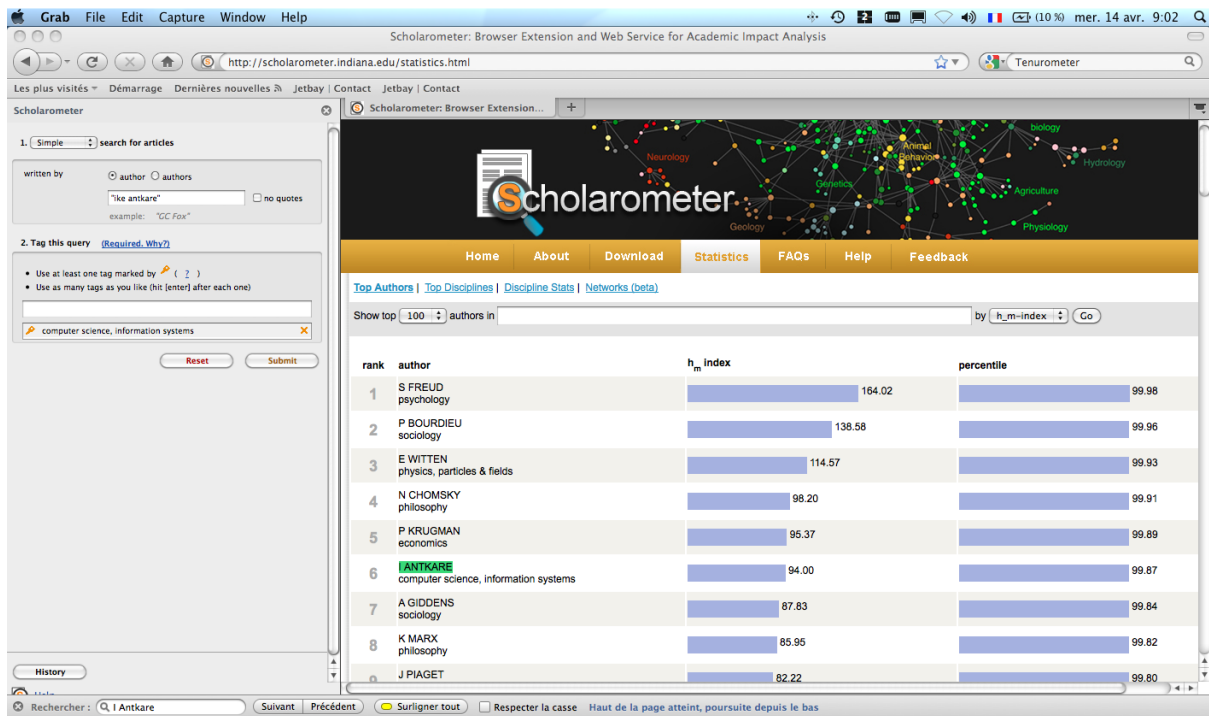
Grab File Edit Capture Window Help (10 %) mer. 14 avr. 9:02

Scholarometer: Browser Extension and Web Service for Academic Impact Analysis

http://scholarometer.indiana.edu/statistics.html

Tenurometer

Les plus visités Démarrage Dernières nouvelles Jetbay | Contact Jetbay | Contact

Scholarometer

1. Simple search for articles

written by author authors

"ike antkare" no quotes

example: "GC Fox"

2. Tag this query (Required. Why?)

• Use at least one tag marked by ( ? )
• Use as many tags as you like (hit [enter] after each one)

computer science, information systems

Reset Submit

History

Scholarometer: Browser Extension...

Neurology Animal Behavior biology Hydrology Genetics Agriculture Geology Physiology

Scholarometer

Home About Download Statistics FAQs Help Feedback

Top Authors | Top Disciplines | Discipline Stats | Networks (beta)

Show top 100 authors in by h_m-index Go

| rank | author | $h_m$ index | percentile |
|---|---|---|---|
| 1 | S FREUD psychology | 164.02 | 99.98 |
| 2 | P BOURDIEU sociology | 138.58 | 99.96 |
| 3 | E WITTEN physics, particles & fields | 114.57 | 99.93 |
| 4 | N CHOMSKY philosophy | 98.20 | 99.91 |
| 5 | P KRUGMAN economics | 95.37 | 99.89 |
| 6 | I ANTKARE computer science, information systems | 94.00 | 99.87 |
| 7 | A GIDDENS sociology | 87.83 | 99.84 |
| 8 | K MARX philosophy | 85.95 | 99.82 |
| 9 | J PIAGET | 82.22 | 99.80 |

Rechercher : I Antkare Suivant Précédent Surligner tout Respecter la casse Haut de la page atteint, poursuite depuis le bas